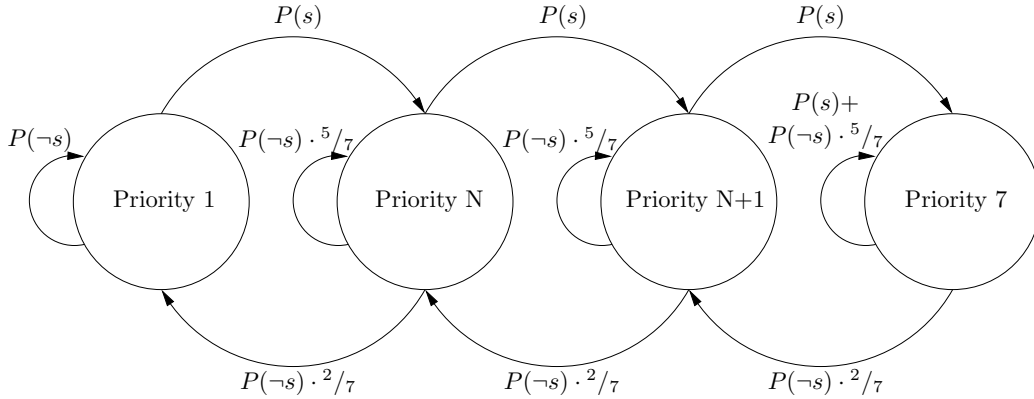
$P(s)$ $P(s)$ $P(s)$

$P(\neg s)$

$P(\neg s) \cdot {}^5/_7$

$P(\neg s) \cdot {}^5/_7$

$P(s)+$
$P(\neg s) \cdot {}^5/_7$

Priority 1

Priority N

Priority N+1

Priority 7

$P(\neg s) \cdot {}^2/_7$ $P(\neg s) \cdot {}^2/_7$ $P(\neg s) \cdot {}^2/_7$